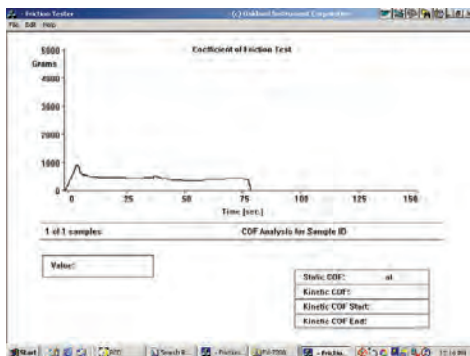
Friction Tester
(c) Oakland Instrument Corporation
File Edit Help

Coefficient of Friction Test

5000
Grams
4000
3000
2000
1000
0

0 25 50 75 100 125 150
Time [sec.]

1 of 1 samples
COF Analysis for Sample ID

Value:

Static COF: at
Kinetic COF:
Kinetic COF Start:
Kinetic COF End:

Start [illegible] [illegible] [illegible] Friction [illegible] Friction 11:16 PM